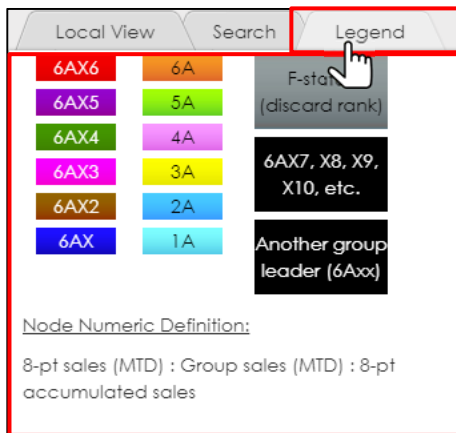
Local View
Search
Legend

6AX6
6A
F-sta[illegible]
(discard rank)
6AX5
5A
6AX4
4A
6AX7, X8, X9, X10, etc.
6AX3
3A
6AX2
2A
6AX
1A
Another group leader (6Axx)

Node Numeric Definition:

8-pt sales (MTD) : Group sales (MTD) : 8-pt accumulated sales